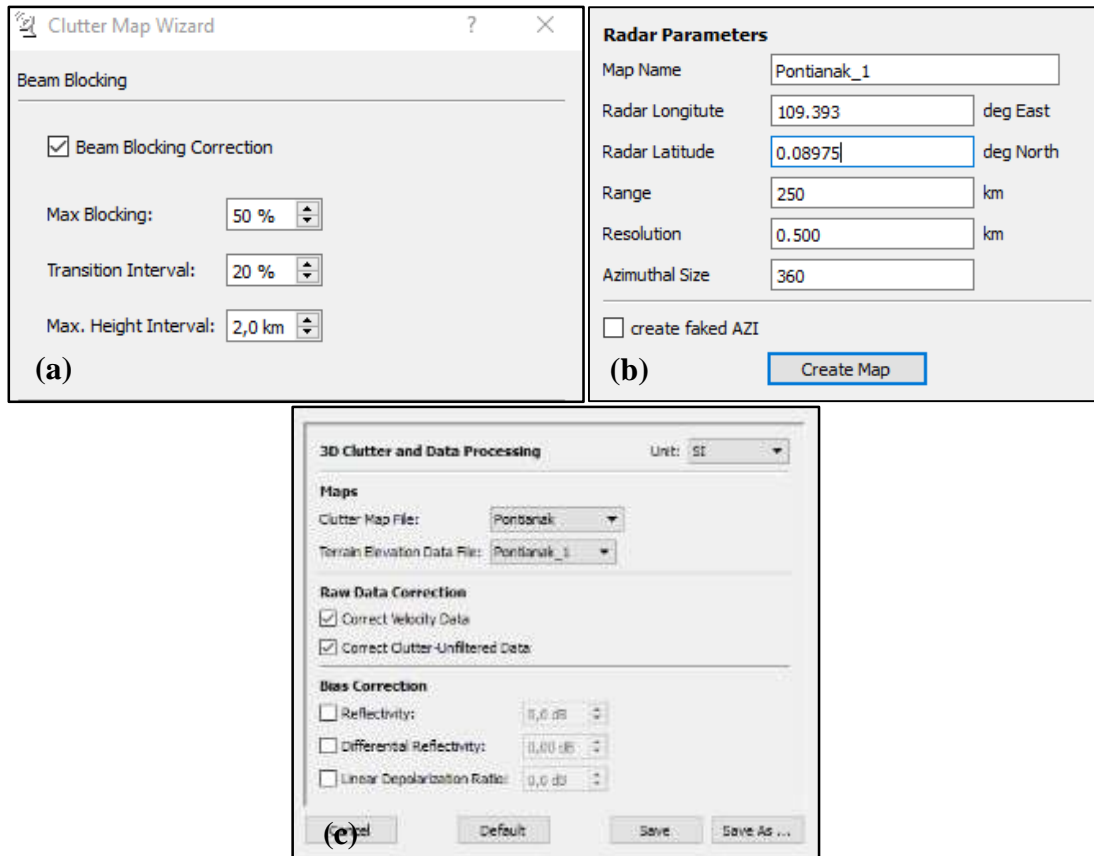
Clutter Map Wizard ? ×

Beam Blocking

☑ Beam Blocking Correction

Max Blocking: 50 %

Transition Interval: 20 %

Max. Height Interval: 2,0 km

(a)

Radar Parameters

Map Name Pontianak_1

Radar Longitute 109.393 deg East

Radar Latitude 0.08975 deg North

Range 250 km

Resolution 0.500 km

Azimuthal Size 360

☐ create faked AZI

(b)

Create Map

3D Clutter and Data Processing Unit: SI

Maps

Clutter Map File: Pontianak

Terrain Elevation Data File: Pontianak_1

Raw Data Correction

☑ Correct Velocity Data

☑ Correct Clutter-Unfiltered Data

Bias Correction

☐ Reflectivity: 0,0 dB

☐ Differential Reflectivity: 0,00 dB

☐ Linear Depolarization Ratio: 0,0 dB

(c) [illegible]cel Default Save Save As ...